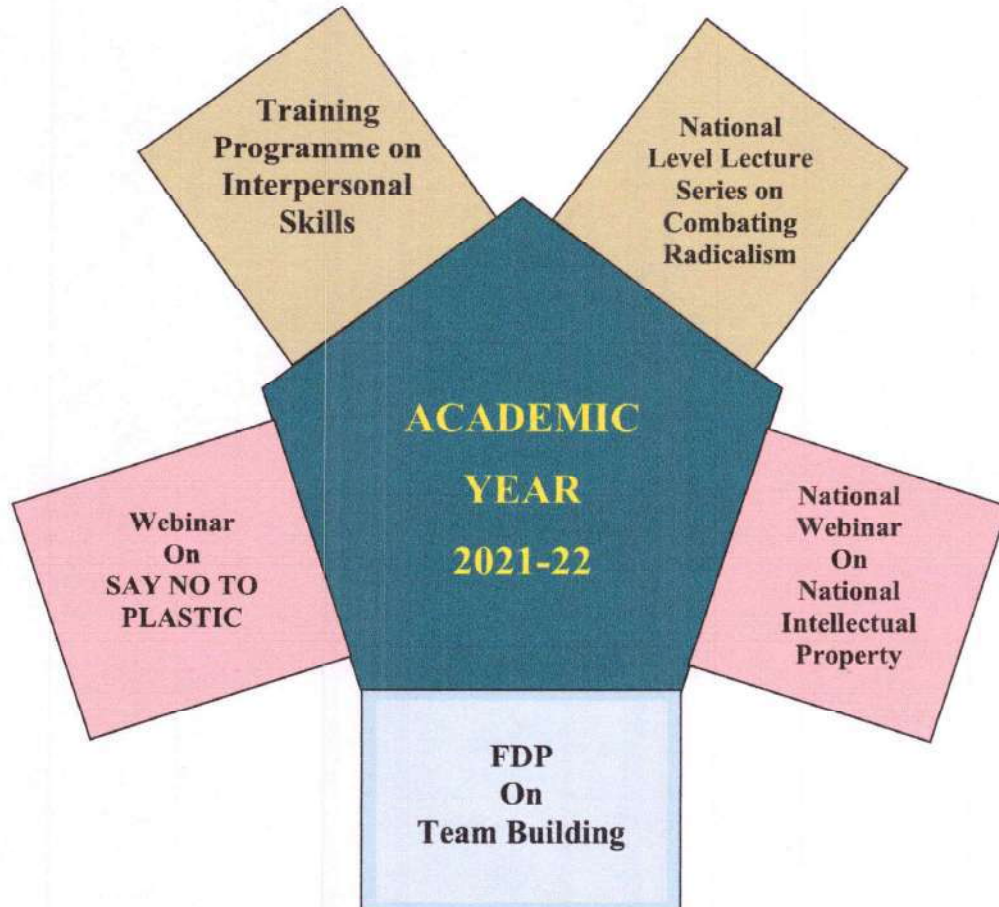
Training Programme on Interpersonal Skills

National Level Lecture Series on Combating Radicalism

ACADEMIC YEAR 2021-22

Webinar On SAY NO TO PLASTIC

National Webinar On National Intellectual Property

FDP On Team Building